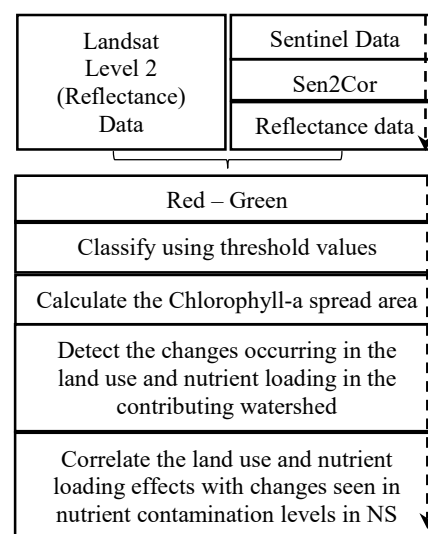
Landsat Level 2 (Reflectance) Data

Sentinel Data

Sen2Cor

Reflectance data

Red – Green

Classify using threshold values

Calculate the Chlorophyll-a spread area

Detect the changes occurring in the land use and nutrient loading in the contributing watershed

Correlate the land use and nutrient loading effects with changes seen in nutrient contamination levels in NS